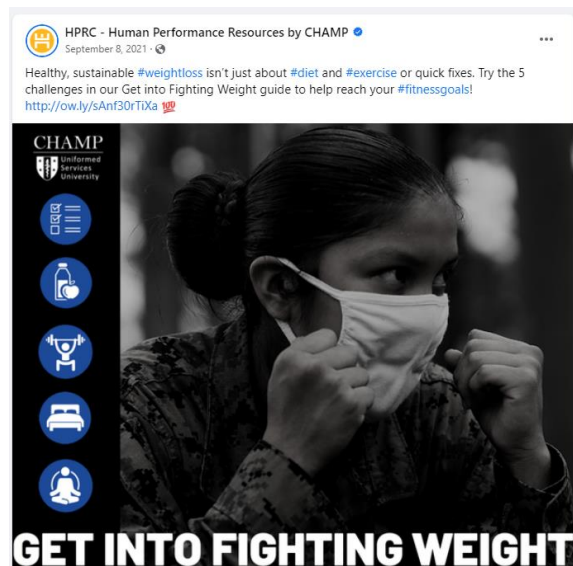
HPRC - Human Performance Resources by CHAMP
September 8, 2021 ·

Healthy, sustainable #weightloss isn't just about #diet and #exercise or quick fixes. Try the 5 challenges in our Get into Fighting Weight guide to help reach your #fitnessgoals! http://ow.ly/sAnf30rTiXa 💯

CHAMP
Uniformed Services University

GET INTO FIGHTING WEIGHT